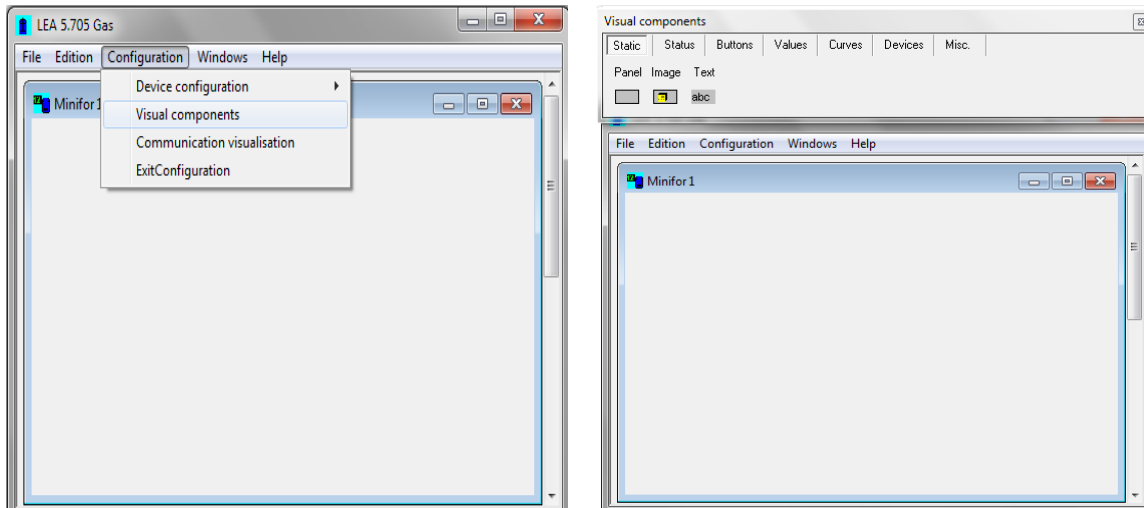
LEA 5.705 Gas

File Edition Configuration Windows Help

Device configuration
Visual components
Communication visualisation
ExitConfiguration

Minifor 1

Visual components

Static Status Buttons Values Curves Devices Misc.

Panel Image Text

abc

File Edition Configuration Windows Help

Minifor 1